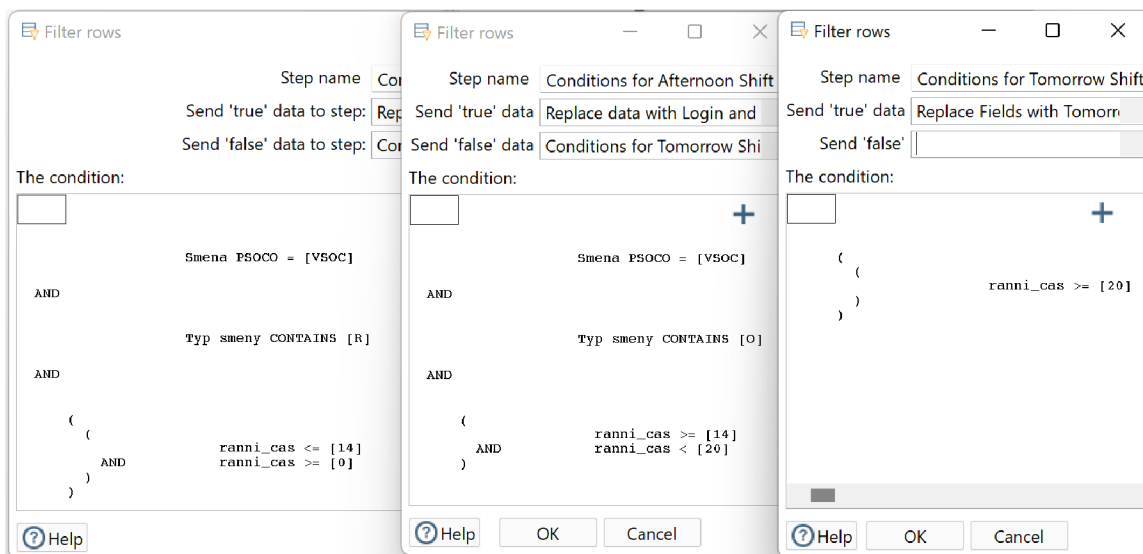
Filter rows

Step name Co
Send 'true' data to step: Rep
Send 'false' data to step: Co

The condition:

Smena PSOCO = [V5OC]

AND

Typ smeny CONTAINS [R]

AND

(
(
ranni_cas <= [14]
AND
ranni_cas >= [0]
)
)

Help

Filter rows

Step name Conditions for Afternoon Shift
Send 'true' data Replace data with Login and
Send 'false' data Conditions for Tomorrow Shi

The condition:

+

Smena PSOCO = [V5OC]

AND

Typ smeny CONTAINS [O]

AND

(
ranni_cas >= [14]
AND
ranni_cas < [20]
)

Help OK Cancel

Filter rows

Step name Conditions for Tomorrow Shift
Send 'true' data Replace Fields with Tomorr
Send 'false'

The condition:

+

(
(
ranni_cas >= [20]
)
)

Help OK Cancel